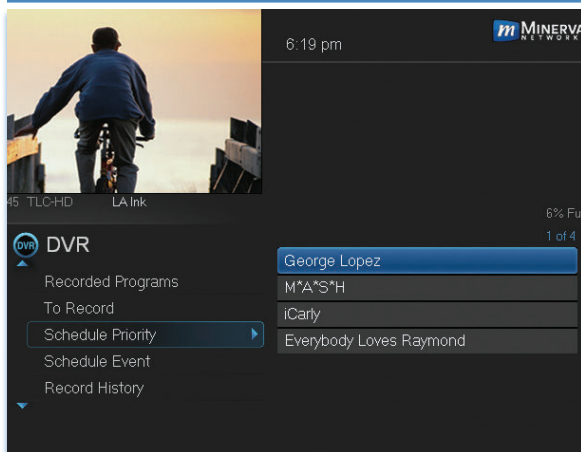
6:19 pm

MINERVA NETWORKS

45 TLC-HD LA Ink

6% Fu

1 of 4

DVR DVR

Recorded Programs

To Record

Schedule Priority

Schedule Event

Record History

George Lopez

M*A*S*H

iCarly

Everybody Loves Raymond